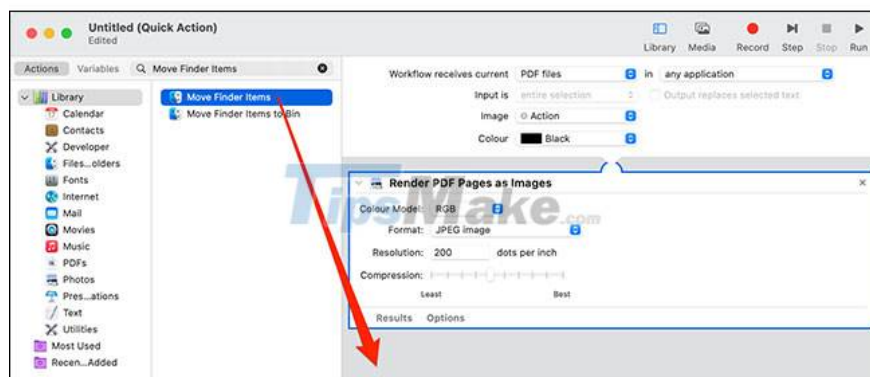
Untitled (Quick Action)
Edited

Library Media Record Step Stop Run

Actions Variables Move Finder Items

Library
Calendar
Contacts
Developer
Files...olders
Fonts
Internet
Mail
Movies
Music
PDFs
Photos
Pres...ations
Text
Utilities
Most Used
Recen...Added

Move Finder Items
Move Finder Items to Bin

Workflow receives current PDF files in any application
Input is entire selection Output replaces selected text
Image Action
Colour Black

Render PDF Pages as Images
Colour Model: RGB
Format: JPEG image
Resolution: 200 dots per inch
Compression:
Least Best
Results Options

TipsMake.com